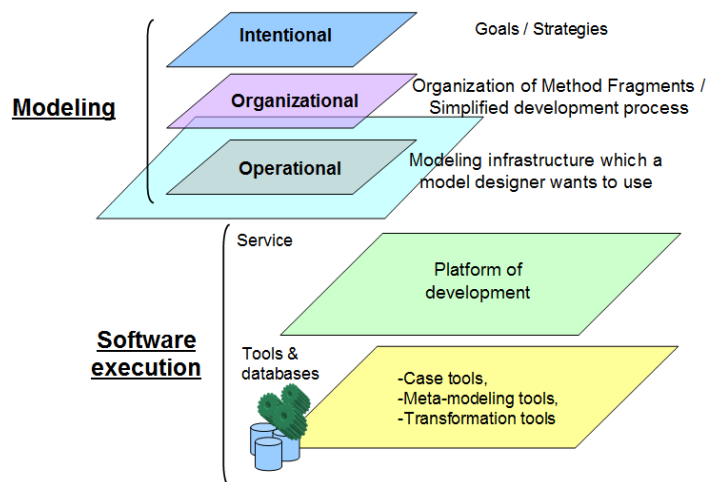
Modeling

Intentional

Goals / Strategies

Organizational

Organization of Method Fragments / Simplified development process

Operational

Modeling infrastructure which a model designer wants to use

Software execution

Service

Platform of development

Tools & databases

-Case tools,
-Meta-modeling tools,
-Transformation tools